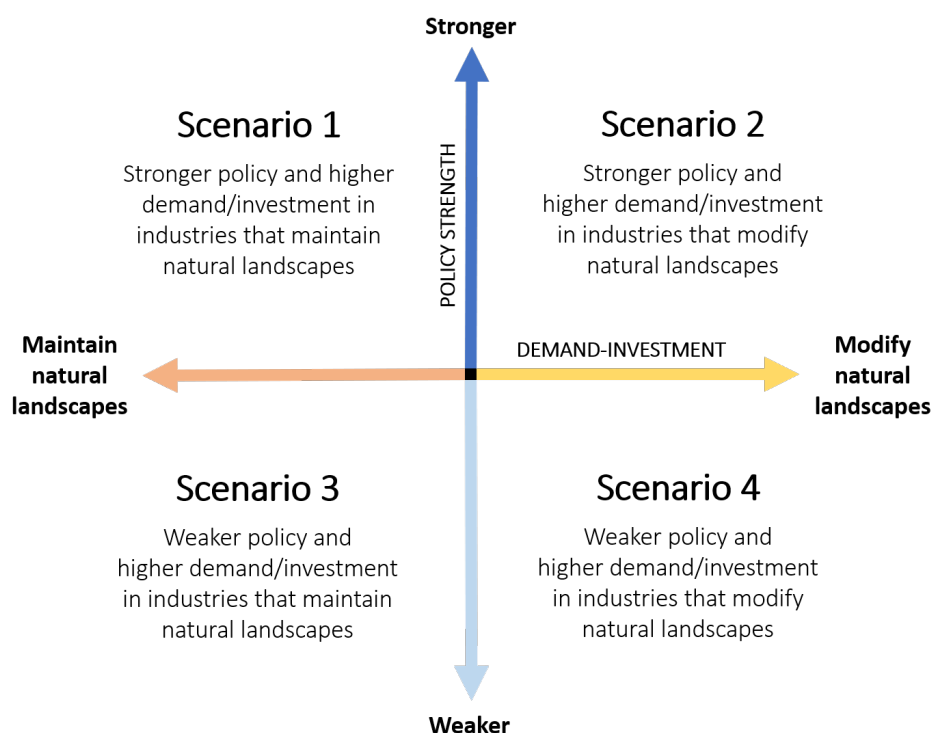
Stronger

Scenario 1

Stronger policy and higher demand/investment in industries that maintain natural landscapes

POLICY STRENGTH

Scenario 2

Stronger policy and higher demand/investment in industries that modify natural landscapes

Maintain natural landscapes

DEMAND-INVESTMENT

Modify natural landscapes

Scenario 3

Weaker policy and higher demand/investment in industries that maintain natural landscapes

Scenario 4

Weaker policy and higher demand/investment in industries that modify natural landscapes

Weaker